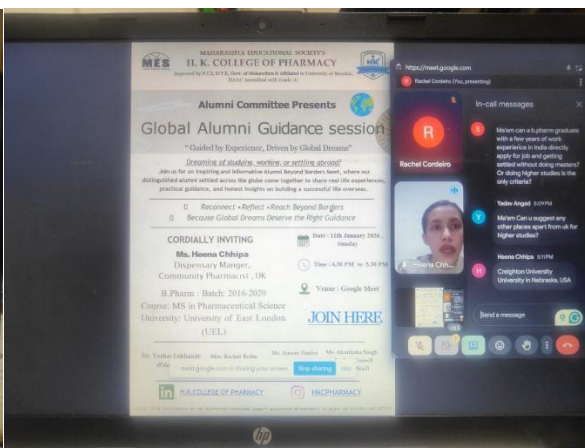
MAHARASHTRA EDUCATIONAL SOCIETY'S
H. K. COLLEGE OF PHARMACY
Approved by P.C.I, D.T.E, Govt. of Maharashtra & Affiliated to University of Mumbai, NAAC Accredited with Grade 'A'

MES

HK

Alumni Committee Presents

Global Alumni Guidance session

" Guided by Experience, Driven by Global Dreams"

Dreaming of studying, working, or settling abroad?

Join us for an inspiring and informative Alumni Beyond Borders Meet, where our distinguished alumni settled across the globe come together to share real-life experiences, practical guidance, and honest insights on building a successful life overseas.

Reconnect •Reflect •Reach Beyond Borders

Because Global Dreams Deserve the Right Guidance

CORDIALLY INVITING

Ms. Heena Chhipa

Dispensary Manger, Community Pharmacist , UK

B.Pharm : Batch: 2016-2020

Course: MS in Pharmaceutical Science

University: University of East London (UEL)

Date : 11th January 2026 , Sunday

Time : 4.30 PM to 5.30 PM

Venue : Google Meet

JOIN HERE

Dr. Tushar Lokhande
Mrs. Rachel Rulhe
Ms. Anmaar Taaliee
Ms. Akanksha Singh

meet.google.com is sharing your screen.
Stop sharing
Hide

H.K.COLLEGE OF PHARMACY

HKCPHARMACY

https://meet.google.com

Rachel Cordeiro (You, presenting)

R
Rachel Cordeiro

Heena Chh...

In-call messages

S
Ma'am can a b.pharm graduate with a few years of work experience in India directly apply for job and getting settled without doing masters? Or doing higher studies is the only criteria?

Y
Yadav Angad 5:09 PM
Ma'am Can u suggest any other places apart from uk for higher studies?

H
Heena Chhipa 5:09 PM
Creighton University
University in Nebraska, USA

Send a message

hp